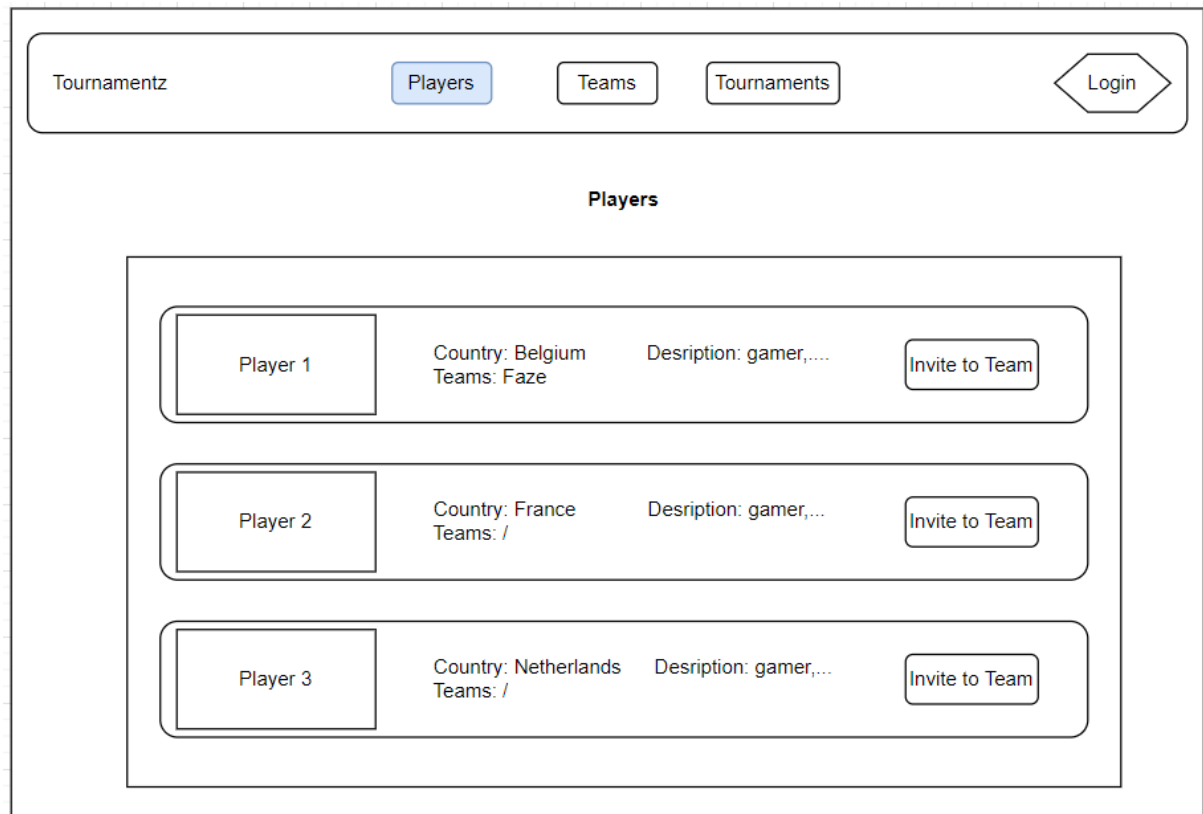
Tournamentz

Players

Teams

Tournaments

Login

Players

Player 1

Country: Belgium
Teams: Faze

Desription: gamer,....

Invite to Team

Player 2

Country: France
Teams: /

Desription: gamer,...

Invite to Team

Player 3

Country: Netherlands
Teams: /

Desription: gamer,...

Invite to Team